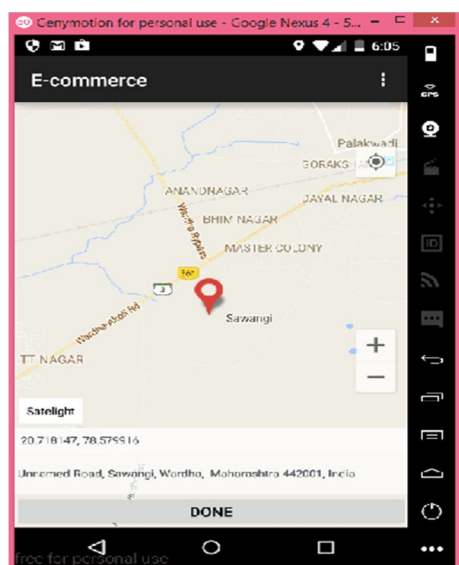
Genymotion for personal use - Google Nexus 4 - 5...

6:05

E-commerce

Palakwadi

GORAKS

ANANDNAGAR

JAYAL NAGAR

BHIM NAGAR

MASTER COLONY

Wardha Bypass

NH

3

Wardha-Arvi Rd

Sawangi

TT NAGAR

+

−

Satelight

20.718147, 78.579516

Unnamed Road, Sawangi, Wardha, Maharashtra 442001, India

DONE

free for personal use

GPS

ID